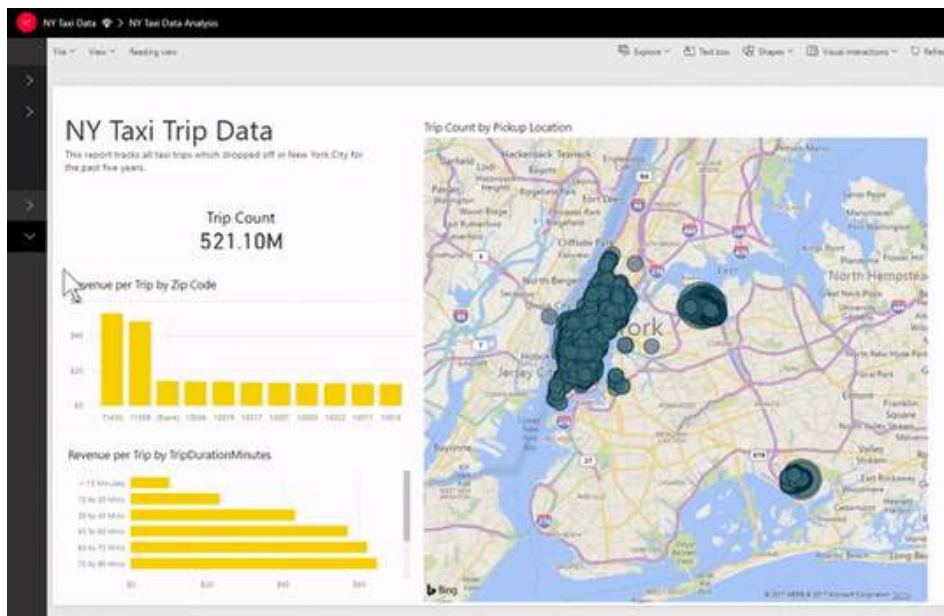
NY Taxi Data > NY Taxi Data Analysis

File View Reading view

Explore Text box Shapes Visual interactions Refresh

NY Taxi Trip Data

This report tracks all taxi trips which dropped off in New York City for the past five years.

Trip Count
521.10M

Revenue per Trip by Zip Code

$40
$20
$0

11430 11368 (Blank) 10048 10019 10017 10001 10003 10022 10011 10016

Revenue per Trip by TripDurationMinutes

< 15 Minutes
15 to 30 Mins
30 to 45 Mins
45 to 60 Mins
60 to 75 Mins
75 to 90 Mins

$0 $20 $40 $60

Trip Count by Pickup Location

Hackensack Teaneck Lodi Englewood Clifton Passaic Fort Lee North Bergen Jersey City New York North Hempstead Franklin Square East Rockaway Long Beach

Bing

© 2017 HERE © 2017 Microsoft Corporation Terms